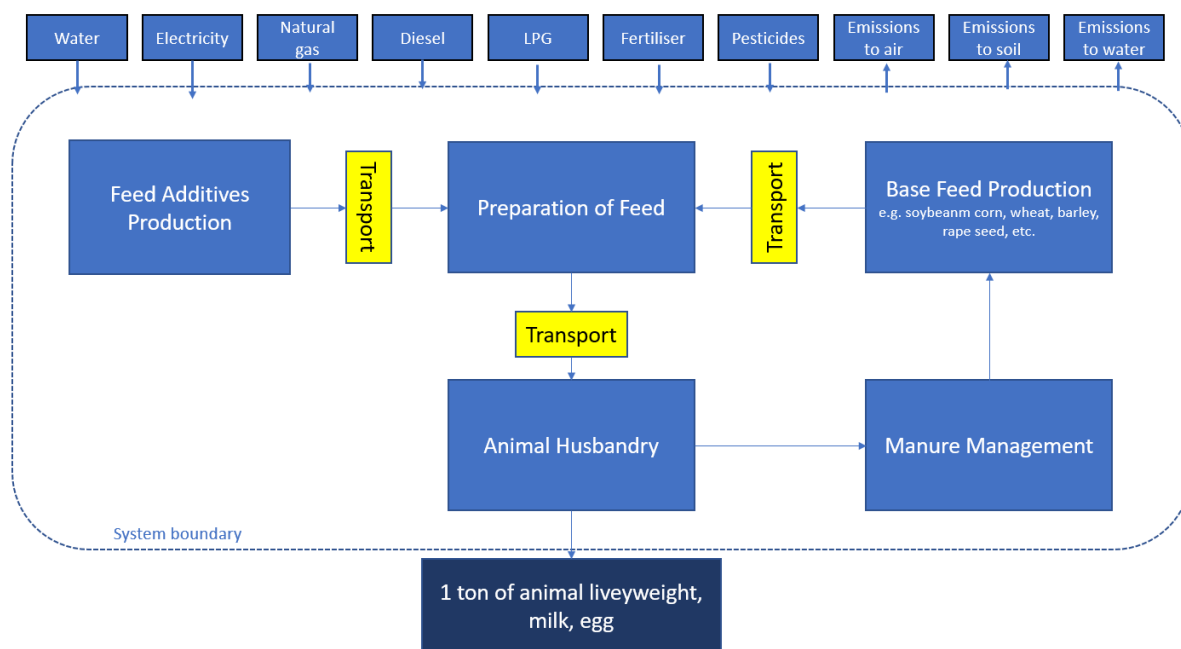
Water

Electricity

Natural gas

Diesel

LPG

Fertiliser

Pesticides

Emissions to air

Emissions to soil

Emissions to water

Feed Additives Production

Transport

Preparation of Feed

Transport

Base Feed Production
e.g. soybeanm corn, wheat, barley, rape seed, etc.

Transport

Animal Husbandry

Manure Management

System boundary

1 ton of animal liveyweight, milk, egg